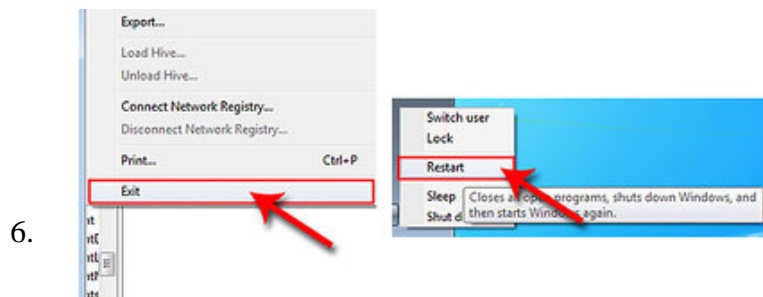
6.

Export...
Load Hive...
Unload Hive...
Connect Network Registry...
Disconnect Network Registry...
Print... Ctrl+P
Exit

Switch user
Lock
Restart
Sleep
Shut d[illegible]
Closes a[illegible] programs, shuts down Windows, and then starts Windo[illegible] again.